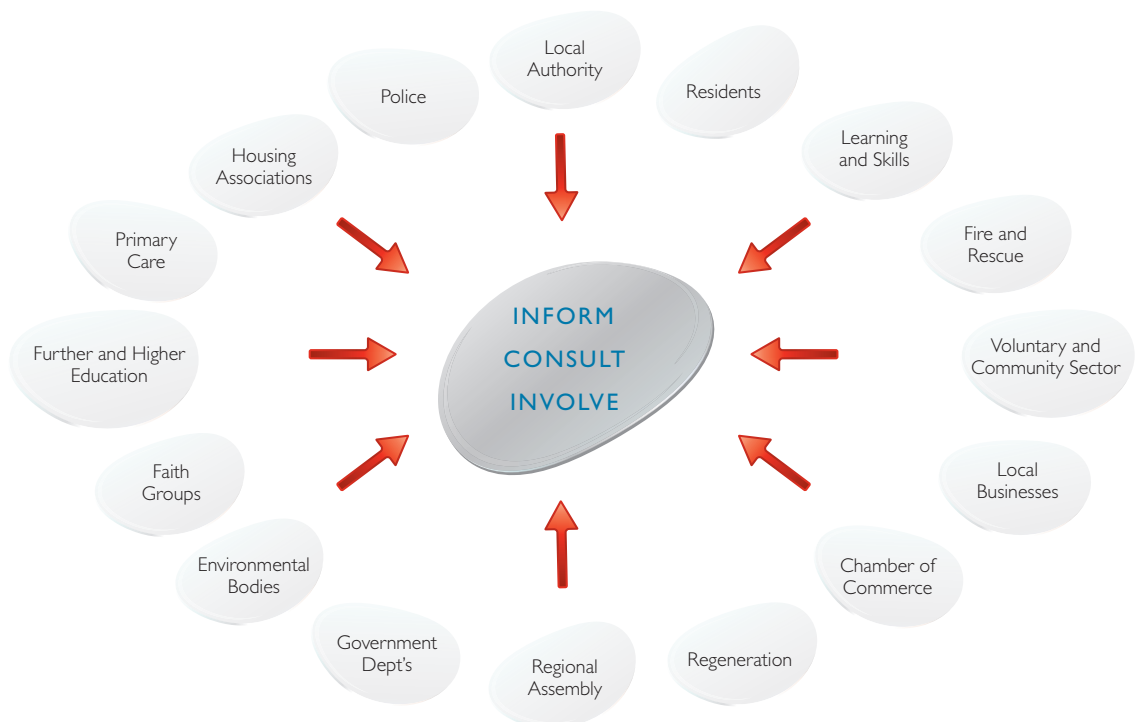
Local Authority

Residents

Learning and Skills

Fire and Rescue

Voluntary and Community Sector

Local Businesses

Chamber of Commerce

Regeneration

Regional Assembly

Government Dept's

Environmental Bodies

Faith Groups

Further and Higher Education

Primary Care

Housing Associations

Police

INFORM
CONSULT
INVOLVE